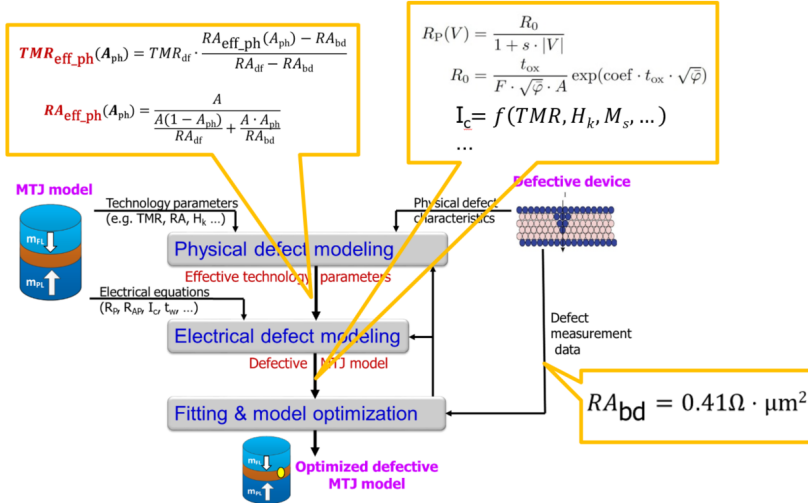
$\boldsymbol{TMR}_{\text{eff\_ph}}(\boldsymbol{A}_{\text{ph}}) = TMR_{\text{df}} \cdot \frac{RA_{\text{eff\_ph}}(A_{\text{ph}}) - RA_{\text{bd}}}{RA_{\text{df}} - RA_{\text{bd}}}$

$\boldsymbol{RA}_{\text{eff\_ph}}(\boldsymbol{A}_{\text{ph}}) = \frac{A}{\frac{A(1-A_{\text{ph}})}{RA_{\text{df}}} + \frac{A \cdot A_{\text{ph}}}{RA_{\text{bd}}}}$

$R_{\text{P}}(V) = \frac{R_0}{1 + s \cdot |V|}$

$R_0 = \frac{t_{\text{ox}}}{F \cdot \sqrt{\bar{\varphi}} \cdot A} \exp(\text{coef} \cdot t_{\text{ox}} \cdot \sqrt{\bar{\varphi}})$

$I_c = f(TMR, H_k, M_s, \ldots)$

...

MTJ model

$m_{FL}$

$m_{PL}$

Technology parameters (e.g. TMR, RA, $H_k$ ...)

Physical defect characteristics

Defective device

Physical defect modeling

Effective technology parameters

Electrical equations ($R_P$, $R_{AP}$, $I_c$, $t_w$, ...)

Electrical defect modeling

Defective MTJ model

Defect measurement data

$RA_{\text{bd}} = 0.41\Omega \cdot \mu m^2$

Fitting & model optimization

$m_{FL}$

$m_{PL}$

Optimized defective MTJ model